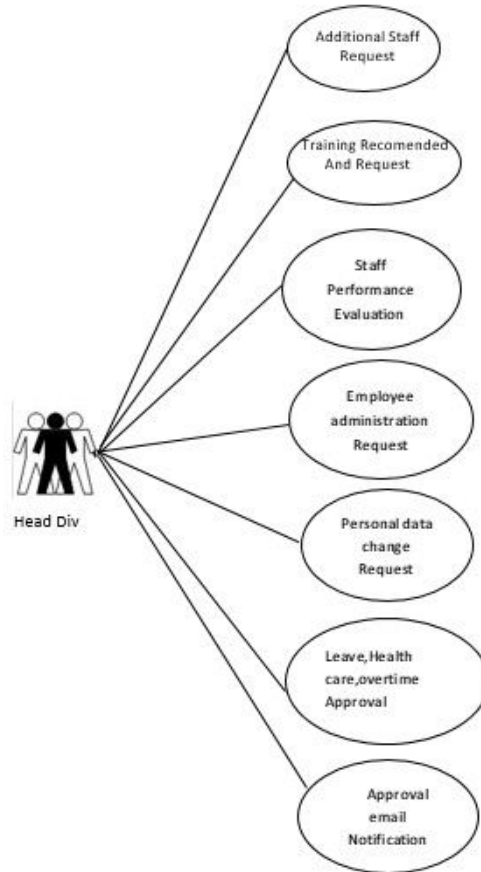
Additional Staff Request

Training Recomended And Request

Staff Performance Evaluation

Employee administration Request

Head Div

Personal data change Request

Leave,Health care,overtime Approval

Approval email Notification